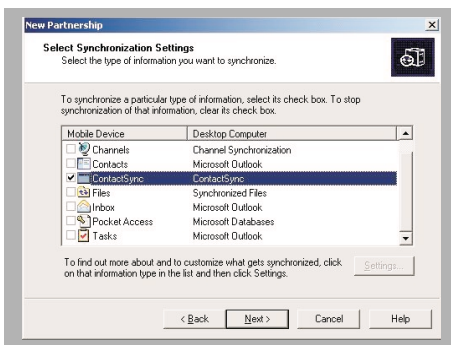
New Partnership

Select Synchronization Settings
Select the type of information you want to synchronize.

To synchronize a particular type of information, select its check box. To stop synchronization of that information, clear its check box.

| Mobile Device | Desktop Computer |
|---|---|
| Channels | Channel Synchronization |
| Contacts | Microsoft Outlook |
| ContactSync | ContactSync |
| Files | Synchronized Files |
| Inbox | Microsoft Outlook |
| Pocket Access | Microsoft Databases |
| Tasks | Microsoft Outlook |

To find out more about and to customize what gets synchronized, click on that information type in the list and then click Settings.

Settings...

< Back Next > Cancel Help